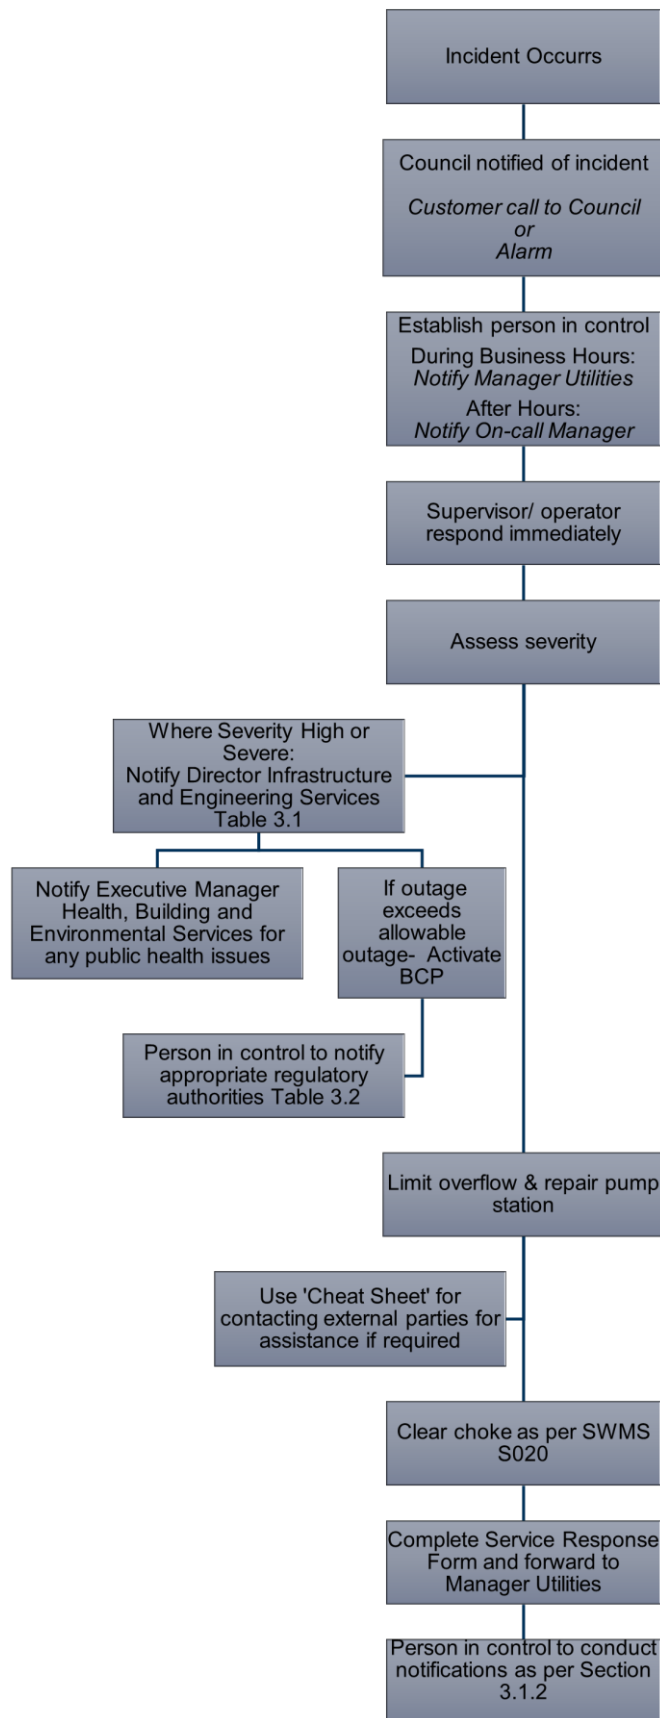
Incident Occurrs

Council notified of incident

Customer call to Council
or
Alarm

Establish person in control

During Business Hours:
Notify Manager Utilities

After Hours:
Notify On-call Manager

Supervisor/ operator respond immediately

Assess severity

Where Severity High or Severe:
Notify Director Infrastructure and Engineering Services
Table 3.1

Notify Executive Manager Health, Building and Environmental Services for any public health issues

If outage exceeds allowable outage- Activate BCP

Person in control to notify appropriate regulatory authorities Table 3.2

Limit overflow & repair pump station

Use 'Cheat Sheet' for contacting external parties for assistance if required

Clear choke as per SWMS S020

Complete Service Response Form and forward to Manager Utilities

Person in control to conduct notifications as per Section 3.1.2